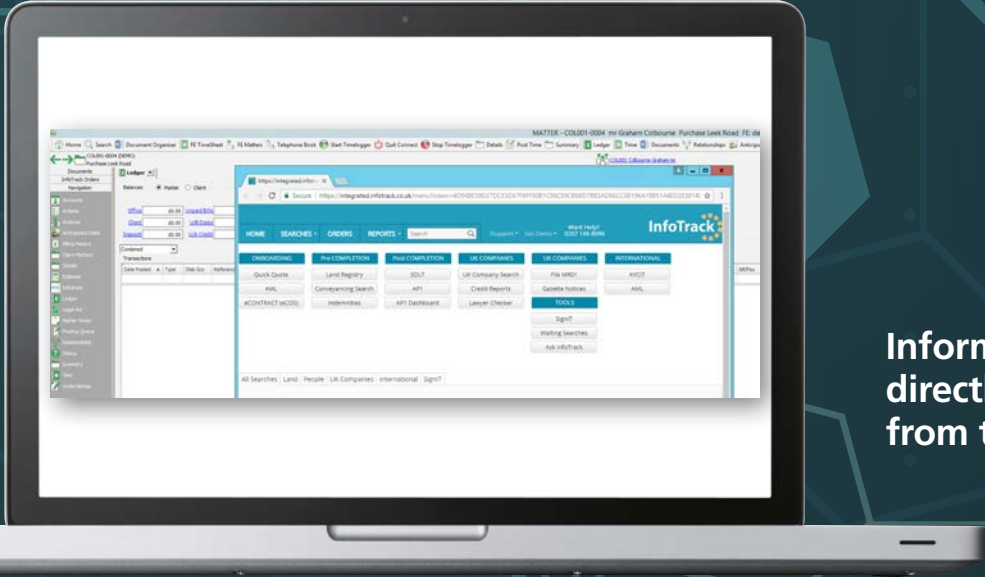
MATTER - COL001-0004 mr Graham Colbourne Purchase Leek Road FE: da

Home Search Document Organiser FE TimeSheet FE Matters Telephone Book Start Timelogger Quit Connect Stop Timelogger Details Post Time Summary Ledger Time Documents Relationships Anticipa

COL001-0004 (DEMO) Purchase Leek Road

Documents
InfoTrack Orders
Navigation

Ledger

Balances: Matter Client

Office £0.00 Unpaid Bills
Client £0.00 Lit Status
Deposit £0.00 Lit Credit

Combined
Transactions
Date Posted Type Disb Grp Reference

https://integrated.infotrack.co.uk/

Secure https://integrated.infotrack.co.uk/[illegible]

HOME SEARCHES ORDERS REPORTS Search Support See Demo Want Help? 0207 186 8090 InfoTrack

| ONBOARDING | Pre COMPLETION | Post COMPLETION | UK COMPANIES | UK COMPANIES | INTERNATIONAL |
|---|---|---|---|---|---|
| Quick Quote | Land Registry | SDLT | UK Company Search | File MR01 | KYCIT |
| AML | Conveyancing Search | AP1 | Credit Reports | Gazette Notices | AML |
| eCONTRACT (eCOS) | Indemnities | AP1 Dashboard | Lawyer Checker | TOOLS | |
| | | | | SignIT | |
| | | | | Waiting Searches | |
| | | | | Ask InfoTrack | |

All Searches Land People UK Companies International SignIT

Inform
directl
from t